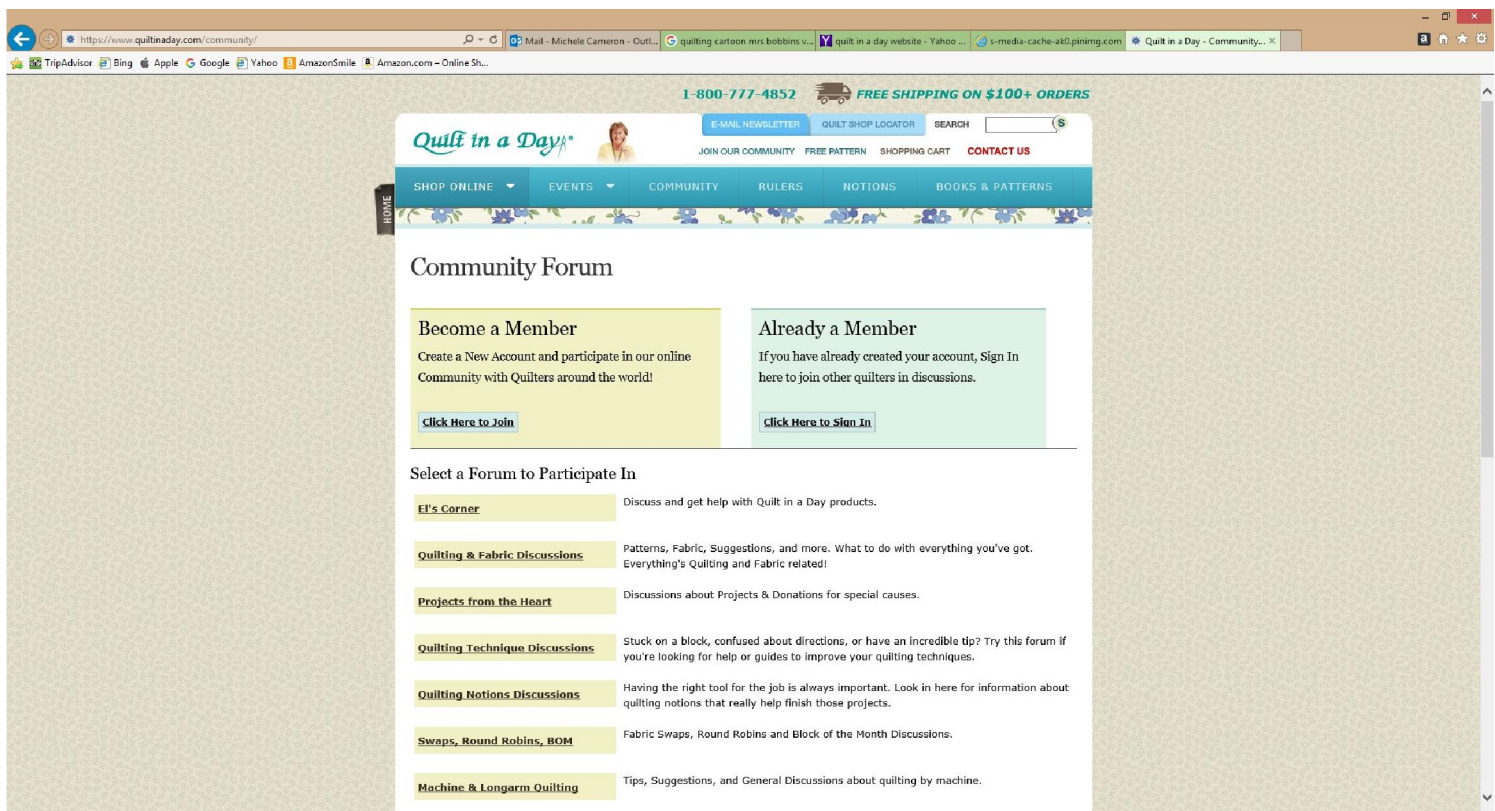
https://www.quiltinaday.com/community/

Mail - Michele Cameron - Outl... | quilting cartoon mrs bobbins v... | quilt in a day website - Yahoo ... | s-media-cache-ak0.pinimg.com | Quilt in a Day - Community... ×

TripAdvisor | Bing | Apple | Google | Yahoo | AmazonSmile | Amazon.com – Online Sh...

1-800-777-4852 FREE SHIPPING ON $100+ ORDERS

Quilt in a Day

E-MAIL NEWSLETTER | QUILT SHOP LOCATOR | SEARCH

JOIN OUR COMMUNITY | FREE PATTERN | SHOPPING CART | CONTACT US

SHOP ONLINE | EVENTS | COMMUNITY | RULERS | NOTIONS | BOOKS & PATTERNS

HOME

Community Forum

Become a Member

Create a New Account and participate in our online Community with Quilters around the world!

Click Here to Join

Already a Member

If you have already created your account, Sign In here to join other quilters in discussions.

Click Here to Sign In

Select a Forum to Participate In

| | |
|---|---|
| El's Corner | Discuss and get help with Quilt in a Day products. |
| Quilting & Fabric Discussions | Patterns, Fabric, Suggestions, and more. What to do with everything you've got. Everything's Quilting and Fabric related! |
| Projects from the Heart | Discussions about Projects & Donations for special causes. |
| Quilting Technique Discussions | Stuck on a block, confused about directions, or have an incredible tip? Try this forum if you're looking for help or guides to improve your quilting techniques. |
| Quilting Notions Discussions | Having the right tool for the job is always important. Look in here for information about quilting notions that really help finish those projects. |
| Swaps, Round Robins, BOM | Fabric Swaps, Round Robins and Block of the Month Discussions. |
| Machine & Longarm Quilting | Tips, Suggestions, and General Discussions about quilting by machine. |